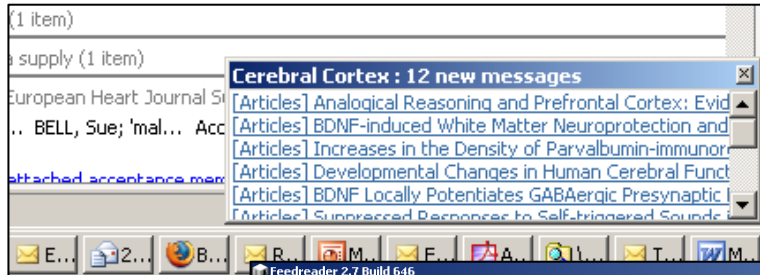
(1 item)

a supply (1 item)

European Heart Journal S

... BELL, Sue; 'mal... Acc

attached acceptance mem

Cerebral Cortex : 12 new messages

[Articles] Analogical Reasoning and Prefrontal Cortex: Evid

[Articles] BDNF-induced White Matter Neuroprotection and

[Articles] Increases in the Density of Parvalbumin-immunor

[Articles] Developmental Changes in Human Cerebral Funct

[Articles] BDNF Locally Potentiates GABAergic Presynaptic I

[Articles] Suppressed Responses to Self-triggered Sounds i

E... 2... B... R... M... F... A... \... T... M...

Feedreader 2.7 Build 646